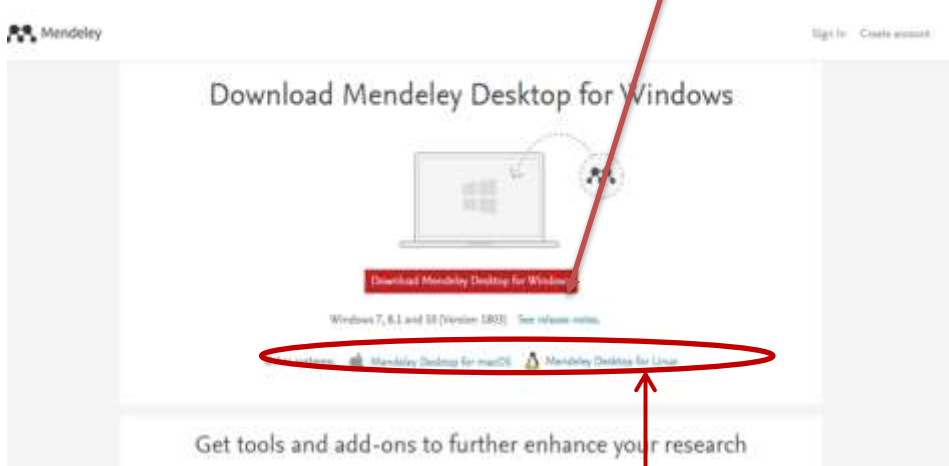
Mendeley

Sign In Create account

Download Mendeley Desktop for Windows

Download Mendeley Desktop for Windows

Windows 7, 8.1 and 10 (Version 1803) See release notes.

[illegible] Mendeley Desktop for macOS Mendeley Desktop for Linux

Get tools and add-ons to further enhance your research